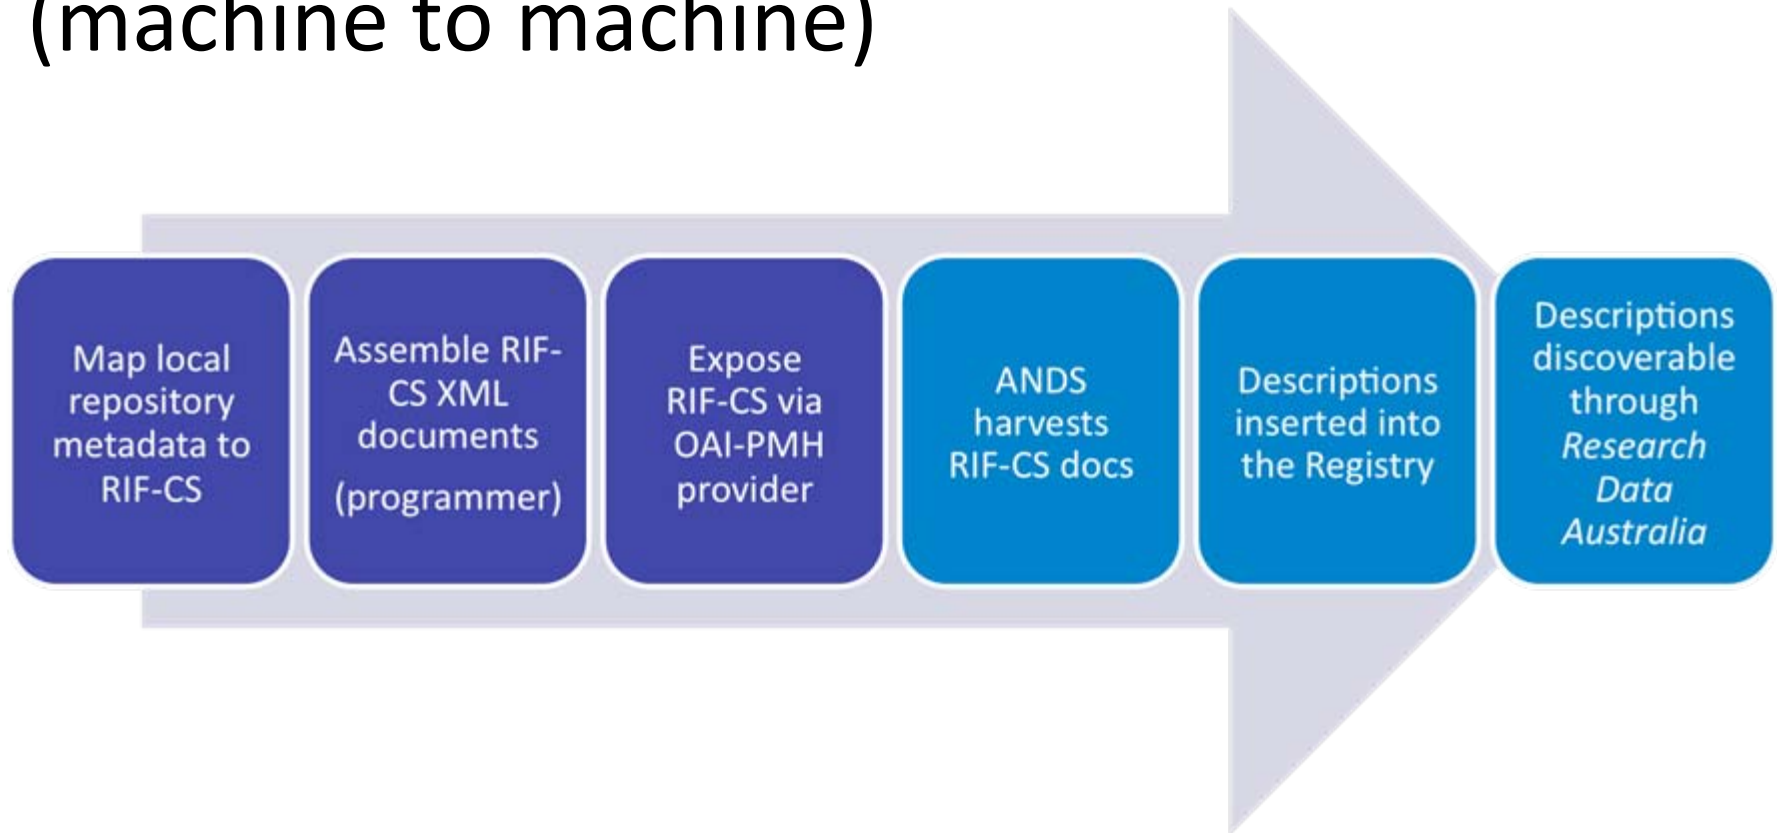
(machine to machine)

Map local repository metadata to RIF-CS

Assemble RIF-CS XML documents

(programmer)

Expose RIF-CS via OAI-PMH provider

ANDS harvests RIF-CS docs

Descriptions inserted into the Registry

Descriptions discoverable through *Research Data Australia*